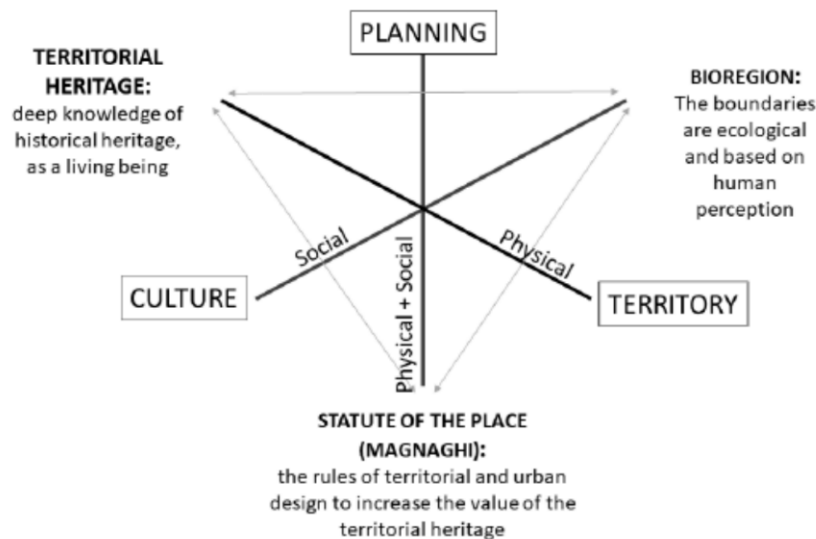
PLANNING

TERRITORIAL HERITAGE: deep knowledge of historical heritage, as a living being

BIOREGION: The boundaries are ecological and based on human perception

Social

Physical

Physical + Social

CULTURE

TERRITORY

STATUTE OF THE PLACE (MAGNAGHI): the rules of territorial and urban design to increase the value of the territorial heritage